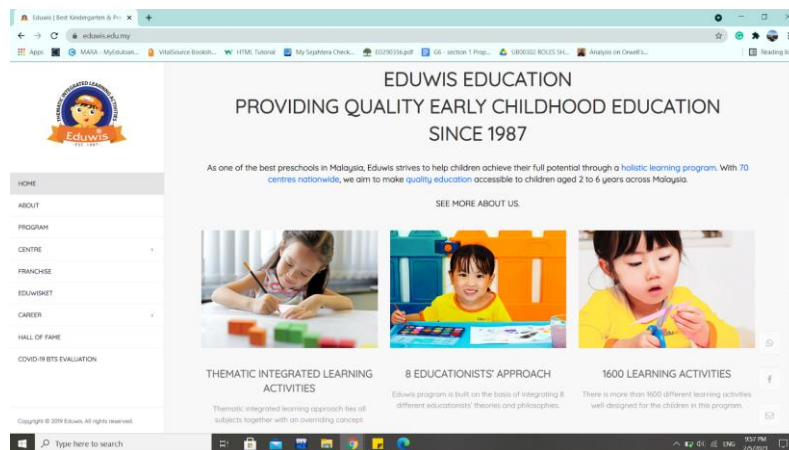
Eduwis | Best Kindergarten & Pr ×  +

eduwis.edu.my

Apps  MARA - MyEdusan...  VitalSource Booksh...  HTML Tutorial  My Sephtera Check...  E0290556.pdf  G6 - section 1 Prop...  SBI0302 ROLES SH...  Analysis on Orwell's...  Reading list

THEMATIC INTEGRATED LEARNING ACTIVITIES
Eduwis
EST. 1987

HOME
ABOUT
PROGRAM
CENTRE
FRANCHISE
EDUWISKET
CAREER
HALL OF FAME
COVID-19 BTS EVALUATION

Copyright © 2019 Eduwis. All rights reserved.

EDUWIS EDUCATION
PROVIDING QUALITY EARLY CHILDHOOD EDUCATION
SINCE 1987

As one of the best preschools in Malaysia, Eduwis strives to help children achieve their full potential through a holistic learning program. With 70 centres nationwide, we aim to make quality education accessible to children aged 2 to 6 years across Malaysia.

SEE MORE ABOUT US.

THEMATIC INTEGRATED LEARNING ACTIVITIES

Thematic integrated learning approach ties all subjects together with an overriding concept

8 EDUCATIONISTS' APPROACH

Eduwis program is built on the basis of integrating 8 different educationists' theories and philosophies.

1600 LEARNING ACTIVITIES

There is more than 1600 different learning activities well-designed for the children in this program.

Type here to search

ENG 9:57 PM 2/5/2021